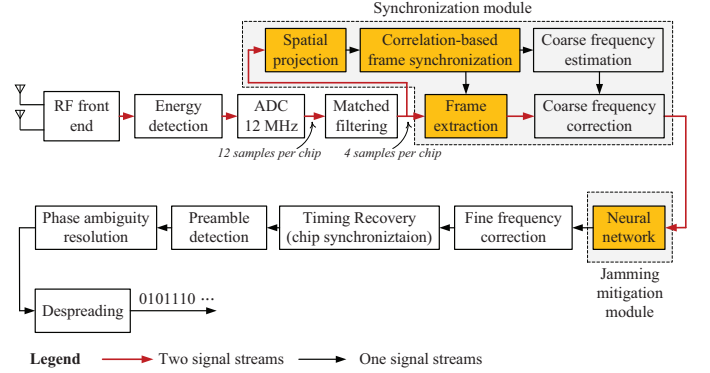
Synchronization module

RF front end

Energy detection

ADC 12 MHz

Matched filtering

Spatial projection

Correlation-based frame synchronization

Coarse frequency estimation

Frame extraction

Coarse frequency correction

12 samples per chip

4 samples per chip

Neural network

Jamming mitigation module

Fine frequency correction

Timing Recovery (chip synchroniztaion)

Preamble detection

Phase ambiguity resolution

Despreading

0101110 ···

Legend

Two signal streams

One signal streams